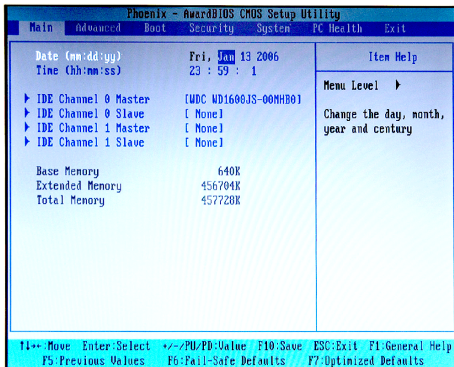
Phoenix - AwardBIOS CMOS Setup Utility

Main Advanced Boot Security System PC Health Exit

Date (mm:dd:yy) Fri, Jan 13 2006
Time (hh:mm:ss) 23 : 59 : 1

▶ IDE Channel 0 Master [WDC WD1600JS-00MHB0]
▶ IDE Channel 0 Slave [ None]
▶ IDE Channel 1 Master [ None]
▶ IDE Channel 1 Slave [ None]

Base Memory 640K
Extended Memory 456704K
Total Memory 457728K

Item Help

Menu Level ▶

Change the day, month, year and century

↑↓→←:Move Enter:Select +/-/PU/PD:Value F10:Save ESC:Exit F1:General Help
F5:Previous Values F6:Fail-Safe Defaults F7:Optimized Defaults